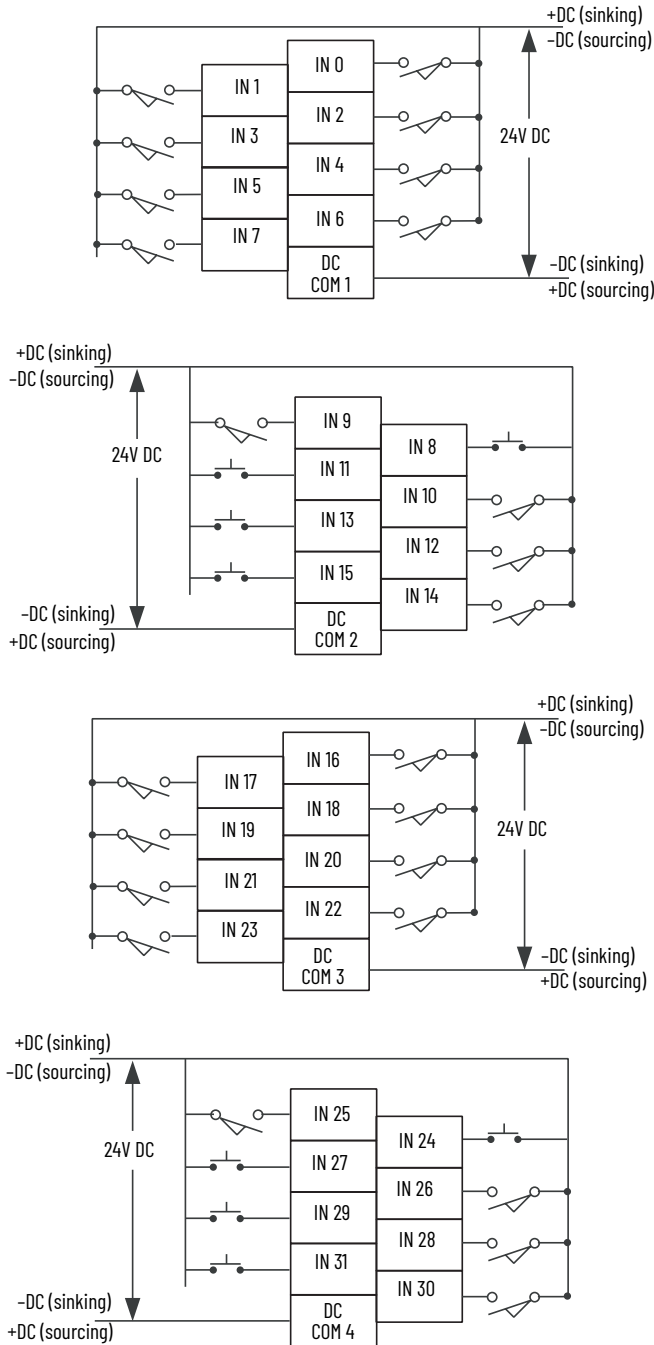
+DC (sinking)
–DC (sourcing)

IN 0
IN 1
IN 2
IN 3
IN 4
IN 5
IN 6
IN 7
DC COM 1

24V DC

–DC (sinking)
+DC (sourcing)

+DC (sinking)
–DC (sourcing)

24V DC

IN 9
IN 8
IN 11
IN 10
IN 13
IN 12
IN 15
IN 14
DC COM 2

–DC (sinking)
+DC (sourcing)

+DC (sinking)
–DC (sourcing)

IN 16
IN 17
IN 18
IN 19
IN 20
IN 21
IN 22
IN 23
DC COM 3

24V DC

–DC (sinking)
+DC (sourcing)

+DC (sinking)
–DC (sourcing)

24V DC

IN 25
IN 24
IN 27
IN 26
IN 29
IN 28
IN 31
IN 30
DC COM 4

–DC (sinking)
+DC (sourcing)